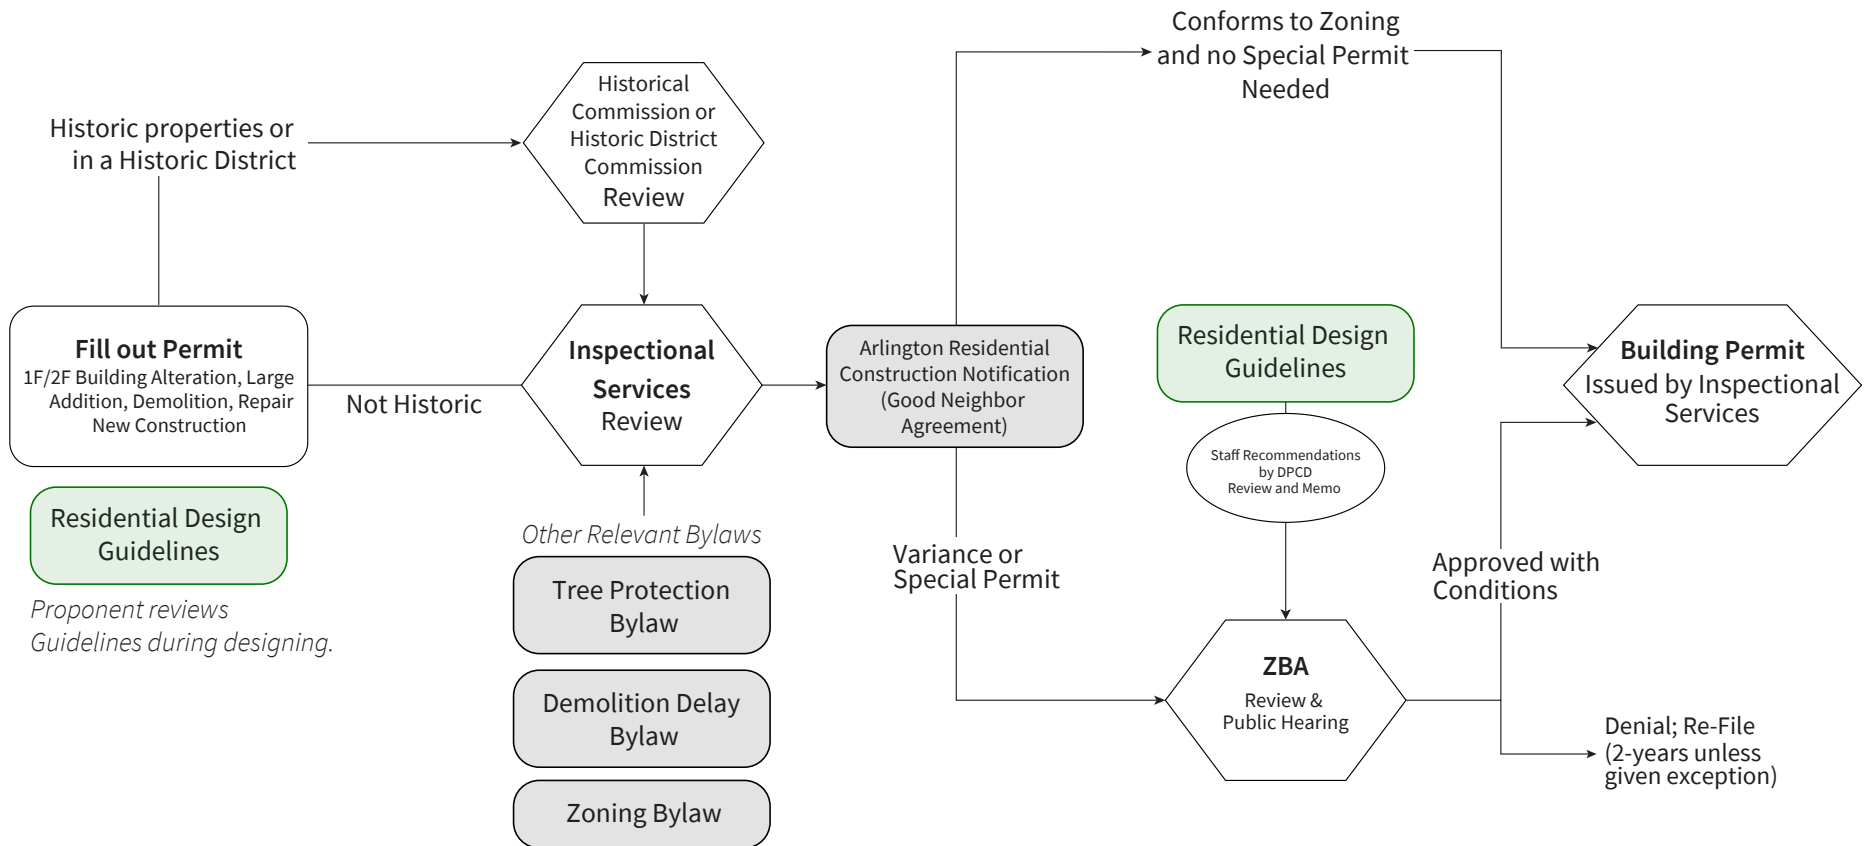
Conforms to Zoning and no Special Permit Needed

Historic properties or in a Historic District

Historical Commission or Historic District Commission Review

Fill out Permit
1F/2F Building Alteration, Large Addition, Demolition, Repair New Construction

Not Historic

Inspectional Services Review

Arlington Residential Construction Notification (Good Neighbor Agreement)

Residential Design Guidelines

Staff Recommendations by DPCD Review and Memo

Building Permit
Issued by Inspectional Services

Residential Design Guidelines

Proponent reviews Guidelines during designing.

Other Relevant Bylaws

Tree Protection Bylaw

Demolition Delay Bylaw

Zoning Bylaw

Variance or Special Permit

Approved with Conditions

ZBA
Review & Public Hearing

Denial; Re-File (2-years unless given exception)